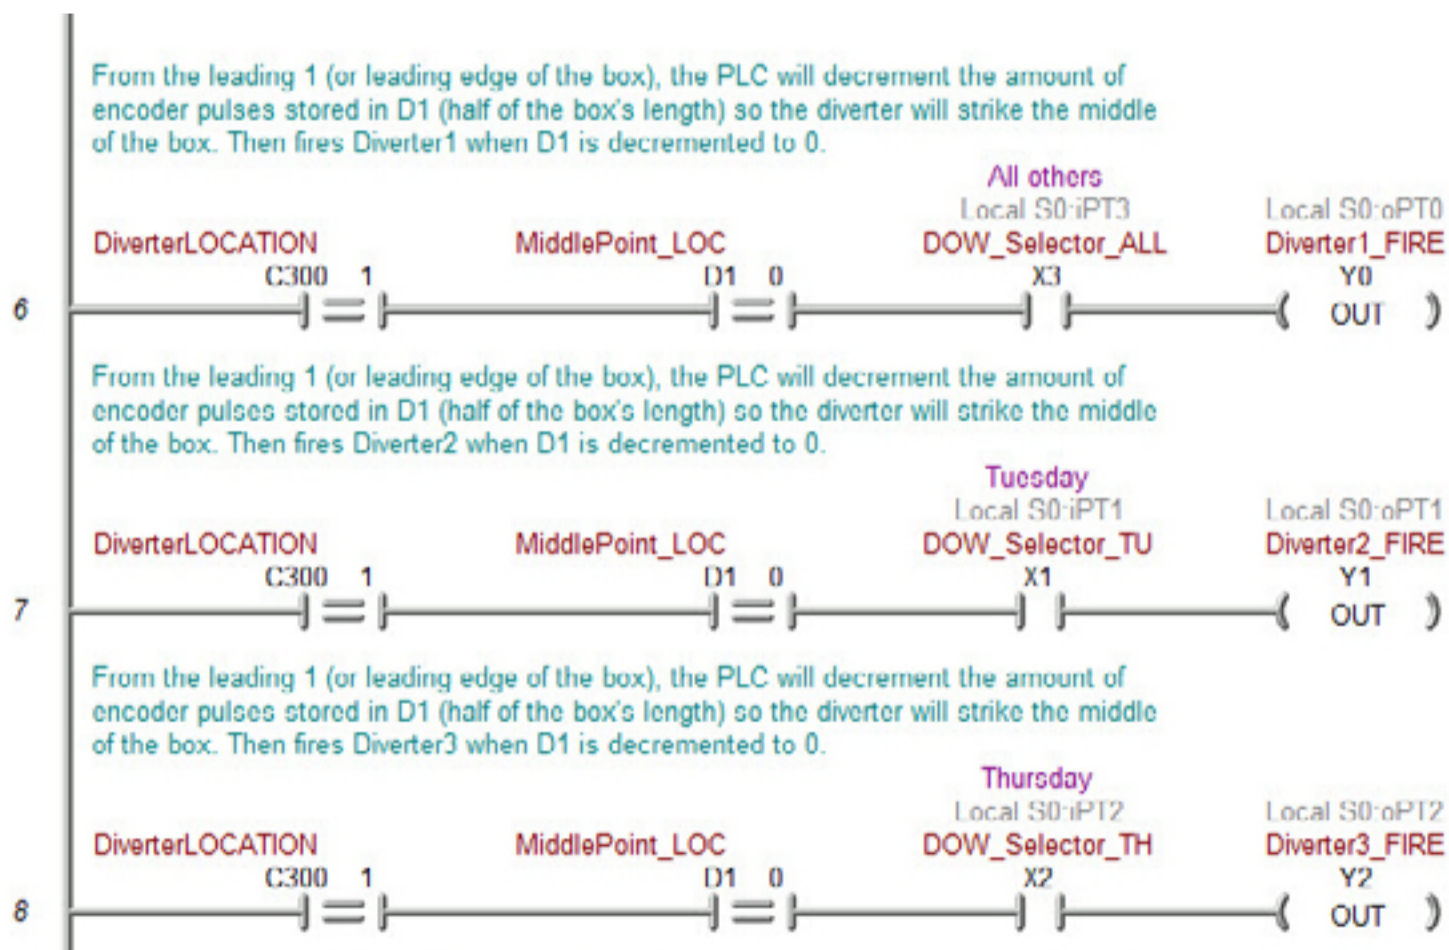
From the leading 1 (or leading edge of the box), the PLC will decrement the amount of encoder pulses stored in D1 (half of the box's length) so the diverter will strike the middle of the box. Then fires Diverter1 when D1 is decremented to 0.

All others
Local S0:iPT3
Local S0:oPT0
DiverterLOCATION
MiddlePoint_LOC
DOW_Selector_ALL
Diverter1_FIRE
C300 1
D1 0
X3
Y0
6
=
=
OUT

From the leading 1 (or leading edge of the box), the PLC will decrement the amount of encoder pulses stored in D1 (half of the box's length) so the diverter will strike the middle of the box. Then fires Diverter2 when D1 is decremented to 0.

Tuesday
Local S0:iPT1
Local S0:oPT1
DiverterLOCATION
MiddlePoint_LOC
DOW_Selector_TU
Diverter2_FIRE
C300 1
D1 0
X1
Y1
7
=
=
OUT

From the leading 1 (or leading edge of the box), the PLC will decrement the amount of encoder pulses stored in D1 (half of the box's length) so the diverter will strike the middle of the box. Then fires Diverter3 when D1 is decremented to 0.

Thursday
Local S0:iPT2
Local S0:oPT2
DiverterLOCATION
MiddlePoint_LOC
DOW_Selector_TH
Diverter3_FIRE
C300 1
D1 0
X2
Y2
8
=
=
OUT